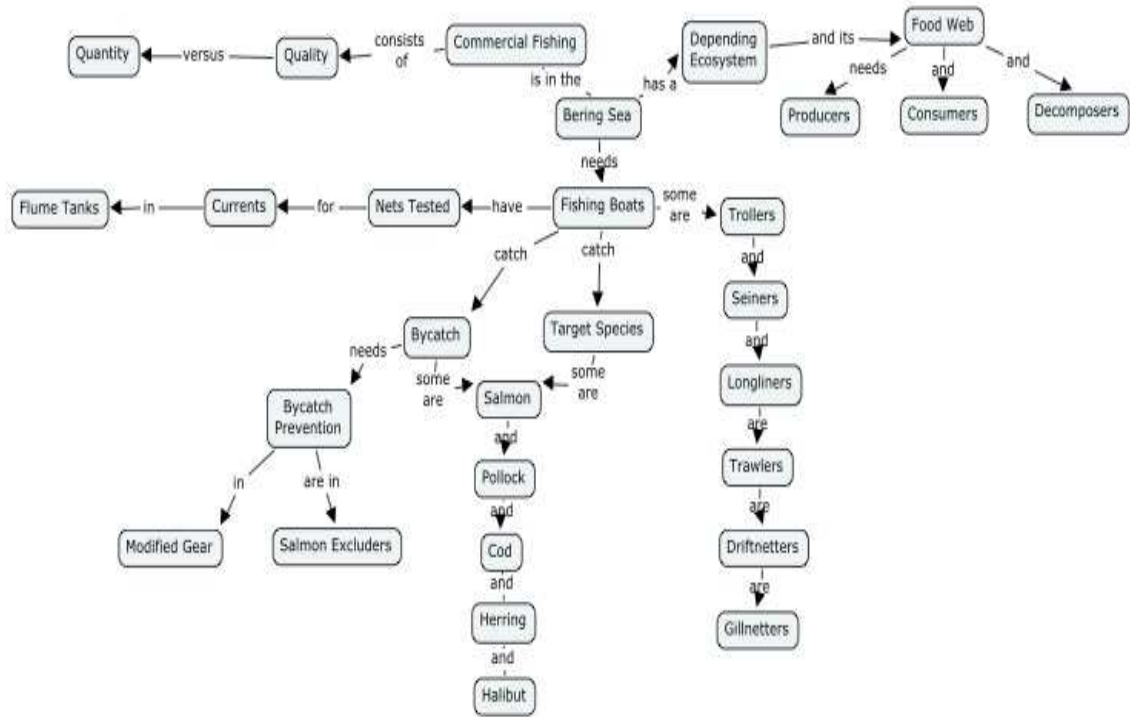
Quantity
versus
Quality
consists of
Commercial Fishing
is in the
Bering Sea
has a
Depending Ecosystem
and its
Food Web
needs
Producers
and
Consumers
and
Decomposers
needs
Fishing Boats
have
Nets Tested
for
Currents
in
Flume Tanks
some are
Trollers
and
Seiners
and
Longliners
are
Trawlers
are
Driftnetters
are
Gillnetters
catch
Bycatch
catch
Target Species
needs
Bycatch Prevention
in
Modified Gear
are in
Salmon Excluders
some are
some are
Salmon
and
Pollock
and
Cod
and
Herring
and
Halibut